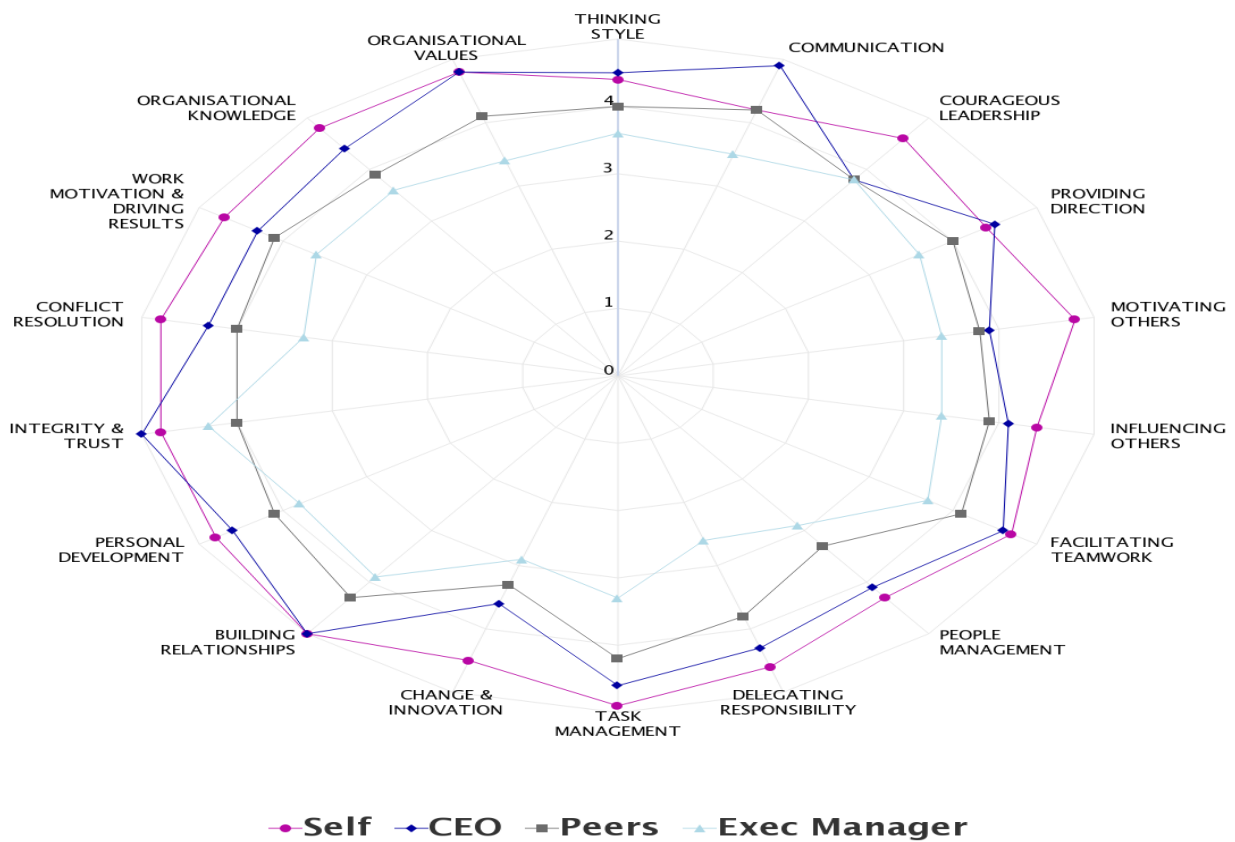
THINKING STYLE
COMMUNICATION
COURAGEOUS LEADERSHIP
PROVIDING DIRECTION
MOTIVATING OTHERS
INFLUENCING OTHERS
FACILITATING TEAMWORK
PEOPLE MANAGEMENT
DELEGATING RESPONSIBILITY
TASK MANAGEMENT
CHANGE & INNOVATION
BUILDING RELATIONSHIPS
PERSONAL DEVELOPMENT
INTEGRITY & TRUST
CONFLICT RESOLUTION
WORK MOTIVATION & DRIVING RESULTS
ORGANISATIONAL KNOWLEDGE
ORGANISATIONAL VALUES

4
3
2
1
0

Self CEO Peers Exec Manager